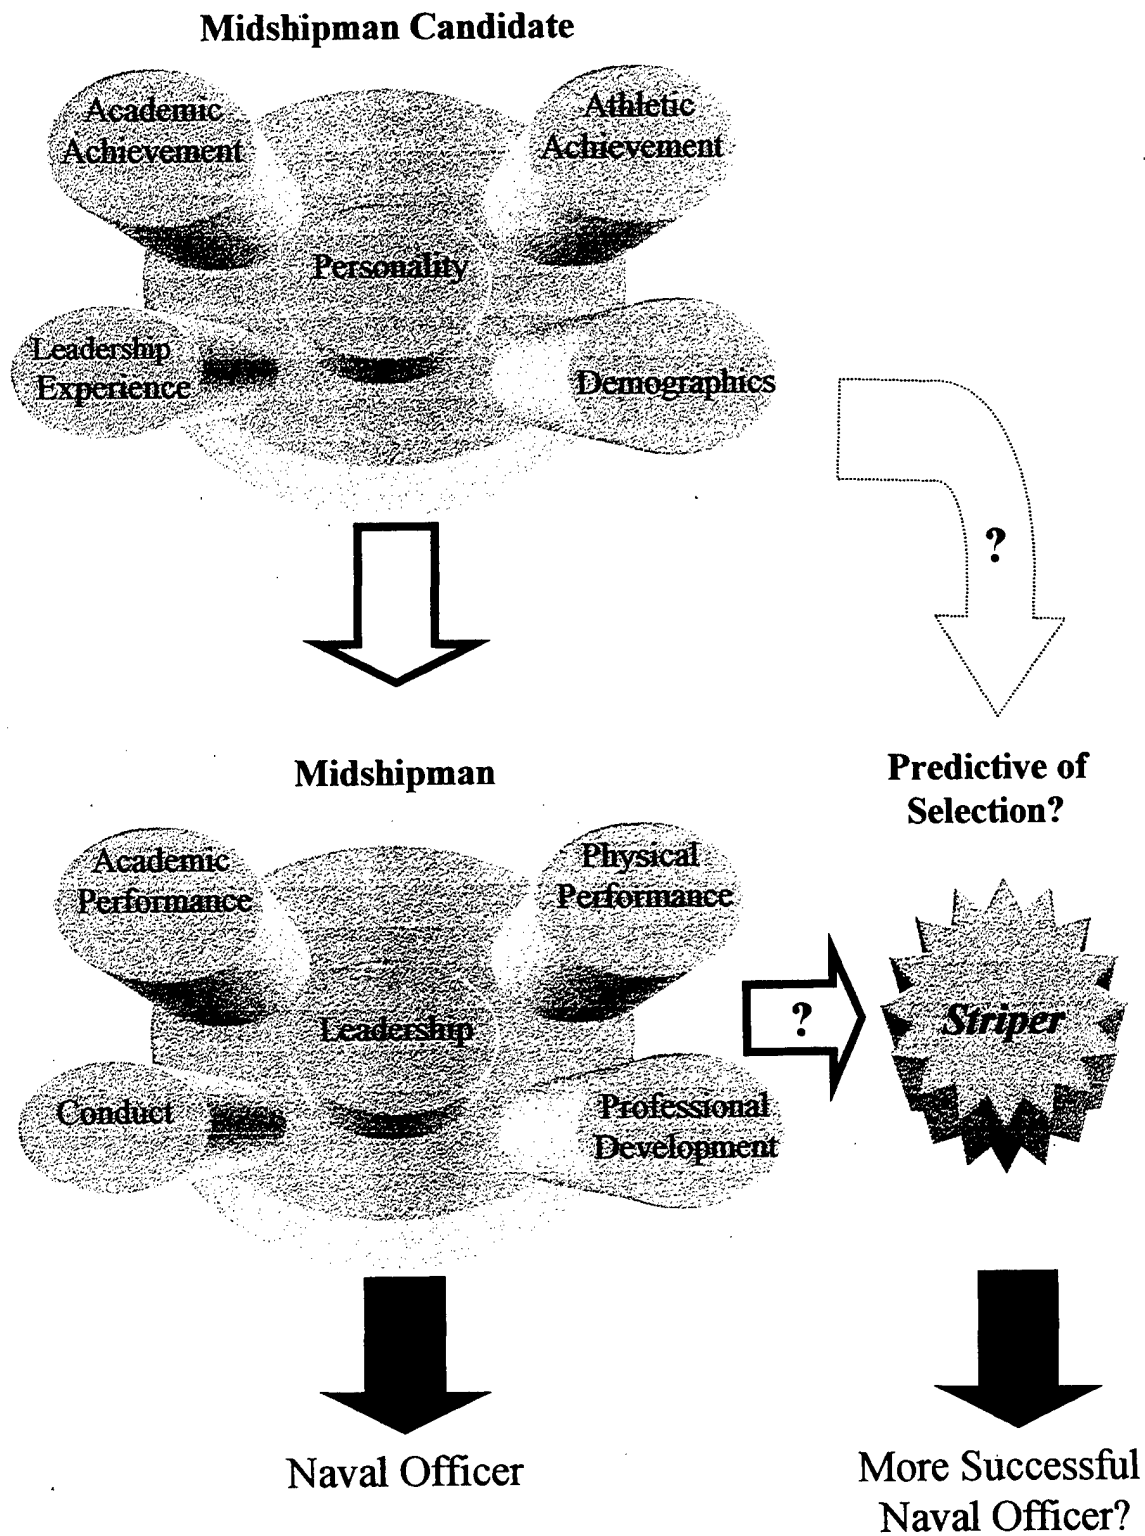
Midshipman Candidate

Academic Achievement

Athletic Achievement

Personality

Leadership Experience

Demographics

?

Midshipman

Predictive of Selection?

Academic Performance

Physical Performance

Leadership

?

Striper

Conduct

Professional Development

Naval Officer

More Successful Naval Officer?